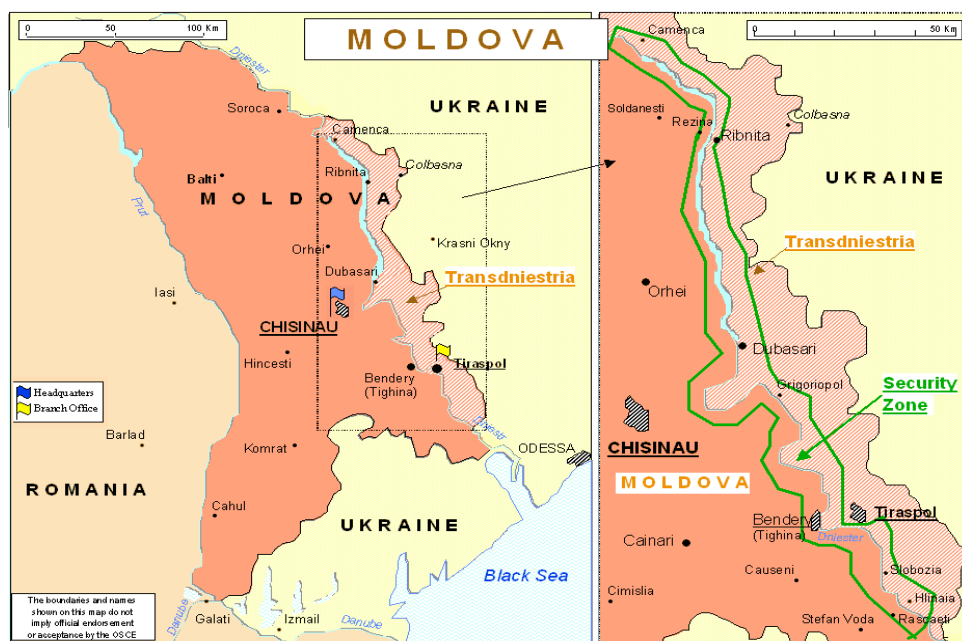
MOLDOVA

0 50 100 Km

Dniester

Soroca

UKRAINE

Camenca

Colbasna

Ribnita

Balti

MOLDOVA

Prut

Krasni Okny

Orhei

Dubasari

Transdniestria

Iasi

CHISINAU

Hincesti

Tiraspol

Bendery (Tighina)

Headquarters

Branch Office

Barlad

Komrat

Dniester

ODESSA

ROMANIA

Cahul

UKRAINE

Black Sea

The boundaries and names shown on this map do not imply official endorsement or acceptance by the OSCE

Danube

Galati

Izmail

Danube

0 50 Km

Camenca

Soldanesti

Rezina

Ribnita

Colbasna

UKRAINE

Transdniestria

Orhei

Dubasari

Security Zone

Grigoriopol

CHISINAU

MOLDOVA

Bendery (Tighina)

Tiraspol

Dniester

Cainari

Causeni

Slobozia

Cimislia

Hlinaia

Stefan Voda

Rascaeti